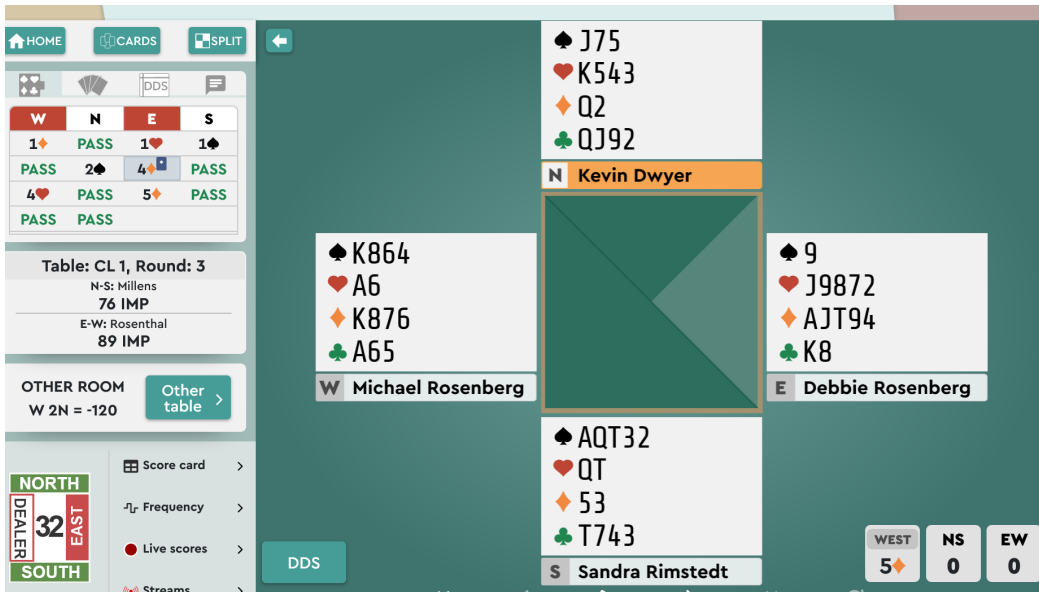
HOME CARDS SPLIT

DDS

| W | N | E | S |
|---|---|---|---|
| 1♦ | PASS | 1♥ | 1♠ |
| PASS | 2♠ | 4♦ | PASS |
| 4♥ | PASS | 5♦ | PASS |
| PASS | PASS | | |

Table: CL 1, Round: 3
N-S: Millens
76 IMP
E-W: Rosenthal
89 IMP

OTHER ROOM
W 2N = -120

Other table

NORTH
DEALER
32
EAST
SOUTH

Score card
Frequency
Live scores
Streams

DDS

♠J75
♥K543
♦Q2
♣QJ92
N Kevin Dwyer

♠K864
♥A6
♦K876
♣A65
W Michael Rosenberg

♠9
♥J9872
♦AJT94
♣K8
E Debbie Rosenberg

♠AQT32
♥QT
♦53
♣T743
S Sandra Rimstedt

WEST
5♦
NS
0
EW
0